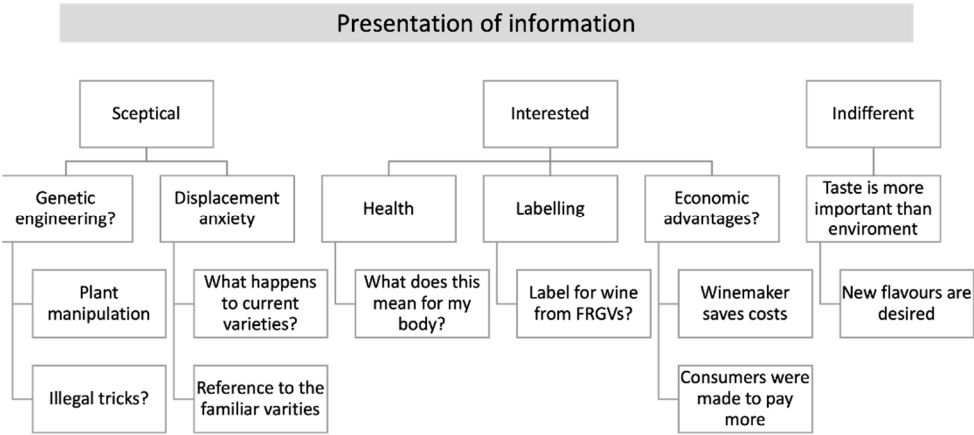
Presentation of information

Sceptical

Genetic engineering?

Plant manipulation

Illegal tricks?

Displacement anxiety

What happens to current varieties?

Reference to the familiar varities

Interested

Health

What does this mean for my body?

Labelling

Label for wine from FRGVs?

Economic advantages?

Winemaker saves costs

Consumers were made to pay more

Indifferent

Taste is more important than enviroment

New flavours are desired